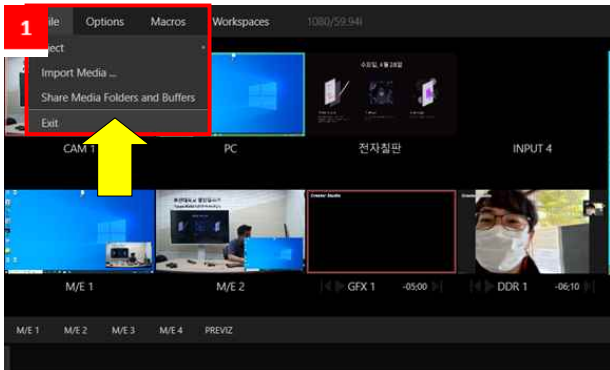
1

ile Options Macros Workspaces 1080/59.94i

ject

Import Media ...

Share Media Folders and Buffers

Exit

CAM 1 PC 전자칠판 INPUT 4

M/E 1 M/E 2 GFX 1 -05:00 DDR 1 -06:10

M/E 1 M/E 2 M/E 3 M/E 4 PREVIZ